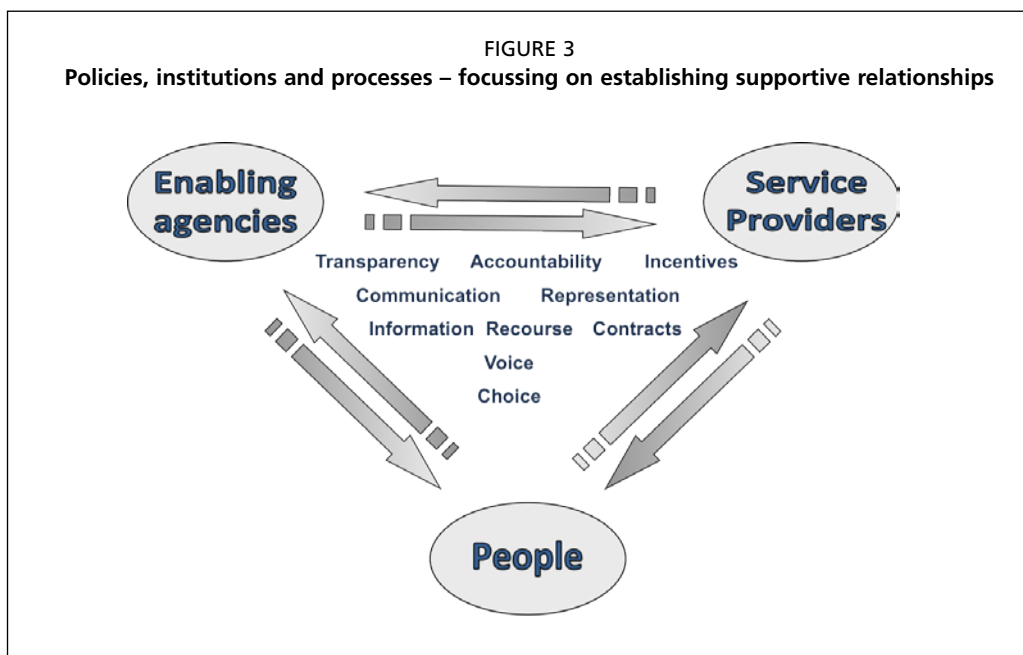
FIGURE 3
Policies, institutions and processes – focussing on establishing supportive relationships

Enabling agencies

Service Providers

Transparency Accountability Incentives
Communication Representation
Information Recourse Contracts
Voice
Choice

People